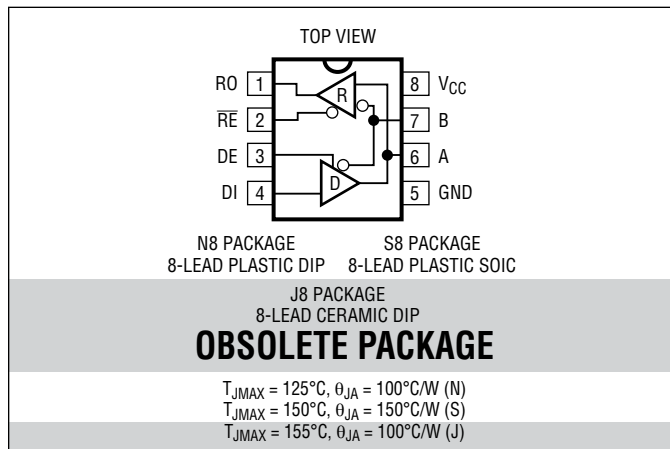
TOP VIEW

RO 1
$\overline{RE}$ 2
DE 3
DI 4
8 $V_{CC}$
7 B
6 A
5 GND
R
D

N8 PACKAGE
8-LEAD PLASTIC DIP

S8 PACKAGE
8-LEAD PLASTIC SOIC

J8 PACKAGE
8-LEAD CERAMIC DIP

OBSOLETE PACKAGE

$T_{JMAX}$ = 125°C, $\theta_{JA}$ = 100°C/W (N)
$T_{JMAX}$ = 150°C, $\theta_{JA}$ = 150°C/W (S)
$T_{JMAX}$ = 155°C, $\theta_{JA}$ = 100°C/W (J)